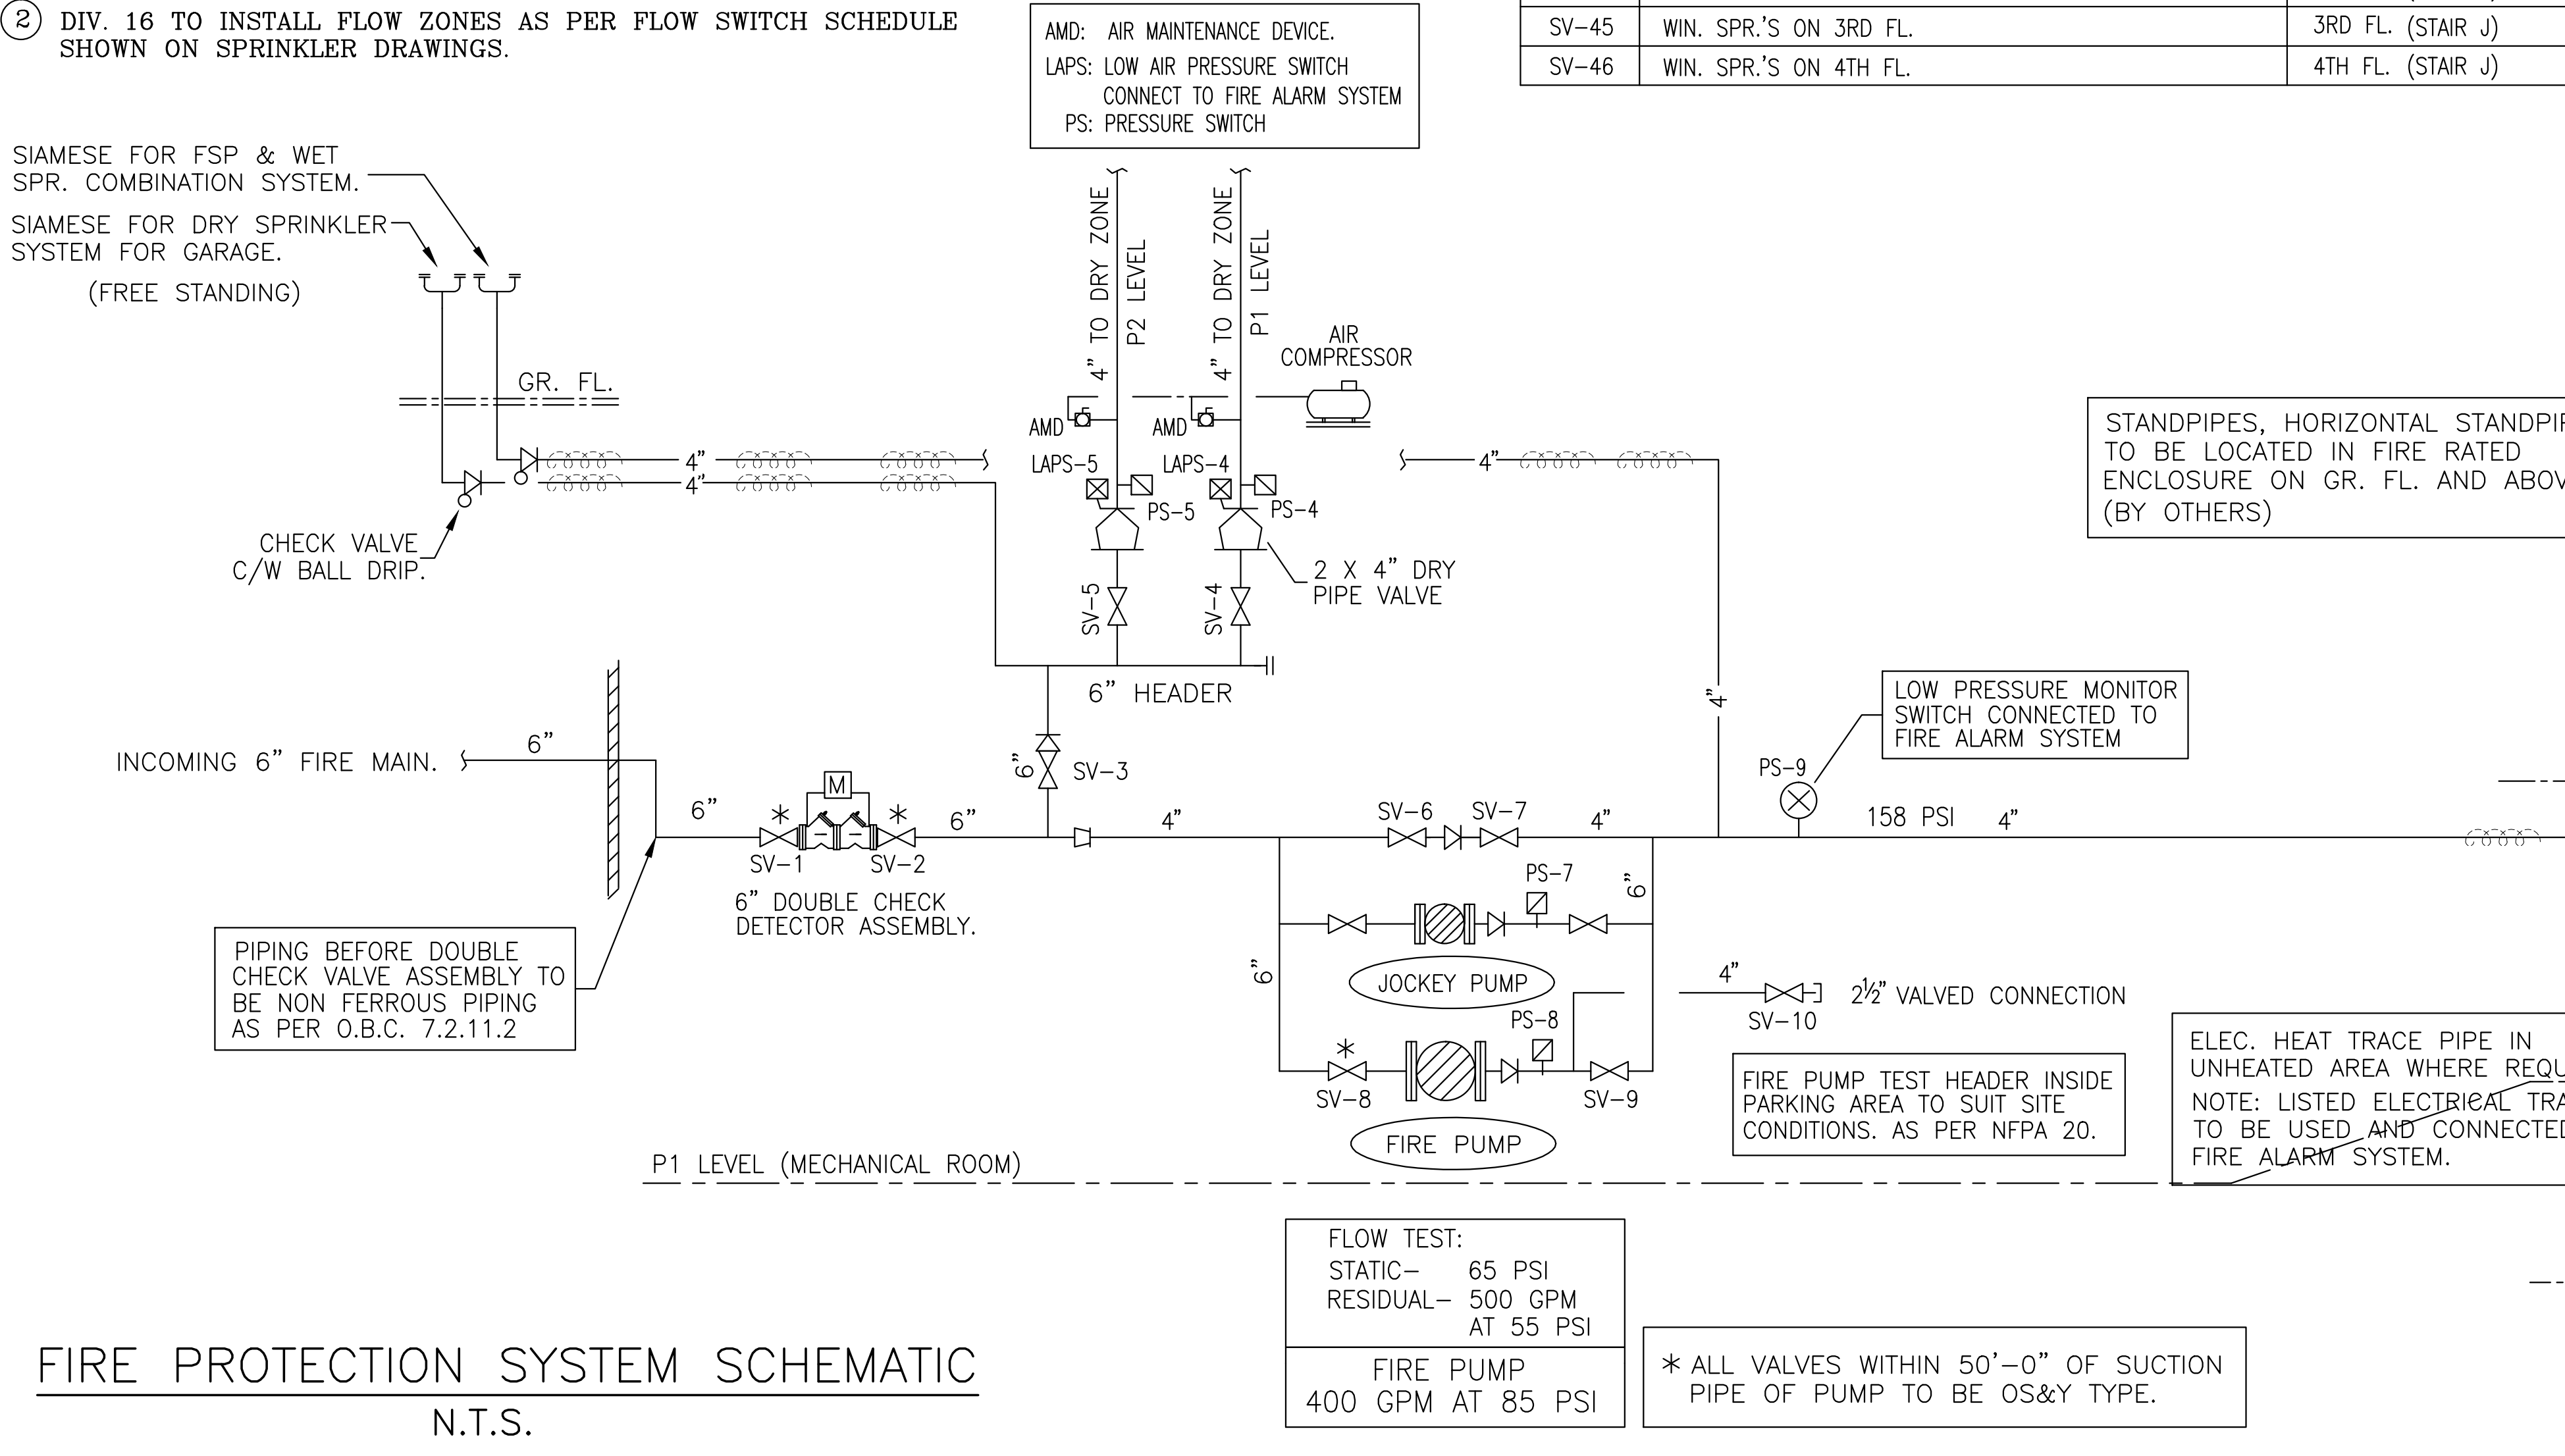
② DIV. 16 TO INSTALL FLOW ZONES AS PER FLOW SWITCH SCHEDULE SHOWN ON SPRINKLER DRAWINGS.

AMD: AIR MAINTENANCE DEVICE.
LAPS: LOW AIR PRESSURE SWITCH CONNECT TO FIRE ALARM SYSTEM
PS: PRESSURE SWITCH

| SV-45 | WIN. SPR.'S ON 3RD FL. | 3RD FL. (STAIR J) |
|---|---|---|
| SV-46 | WIN. SPR.'S ON 4TH FL. | 4TH FL. (STAIR J) |

SIAMESE FOR FSP & WET SPR. COMBINATION SYSTEM.
SIAMESE FOR DRY SPRINKLER SYSTEM FOR GARAGE.
(FREE STANDING)

GR. FL.

4" TO DRY ZONE P2 LEVEL
4" TO DRY ZONE P1 LEVEL
AIR COMPRESSOR

AMD
AMD
LAPS-5
LAPS-4
PS-5
PS-4
4"
4"
4"

CHECK VALVE C/W BALL DRIP.

2 X 4" DRY PIPE VALVE

SV-5
SV-4

STANDPIPES, HORIZONTAL STANDPI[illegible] TO BE LOCATED IN FIRE RATED ENCLOSURE ON GR. FL. AND ABO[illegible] (BY OTHERS)

6" HEADER

4"

LOW PRESSURE MONITOR SWITCH CONNECTED TO FIRE ALARM SYSTEM

INCOMING 6" FIRE MAIN.
6"
6"
M
6"
SV-3
4"
SV-6 SV-7
4"
PS-9
158 PSI 4"
SV-1 SV-2
6" DOUBLE CHECK DETECTOR ASSEMBLY.
PS-7
6"

PIPING BEFORE DOUBLE CHECK VALVE ASSEMBLY TO BE NON FERROUS PIPING AS PER O.B.C. 7.2.11.2

6"
JOCKEY PUMP
4"
SV-10
2½" VALVED CONNECTION
PS-8
SV-8
SV-9
FIRE PUMP

FIRE PUMP TEST HEADER INSIDE PARKING AREA TO SUIT SITE CONDITIONS. AS PER NFPA 20.

ELEC. HEAT TRACE PIPE IN UNHEATED AREA WHERE REQU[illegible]
NOTE: LISTED ELECTRICAL TRA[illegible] TO BE USED AND CONNECTE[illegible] FIRE ALARM SYSTEM.

P1 LEVEL (MECHANICAL ROOM)

FLOW TEST:
STATIC- 65 PSI
RESIDUAL- 500 GPM AT 55 PSI
FIRE PUMP
400 GPM AT 85 PSI

* ALL VALVES WITHIN 50'-0" OF SUCTION PIPE OF PUMP TO BE OS&Y TYPE.

FIRE PROTECTION SYSTEM SCHEMATIC
N.T.S.